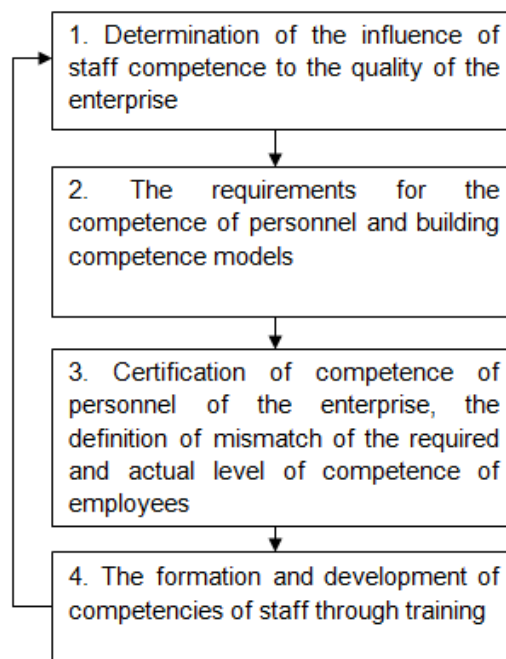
1. Determination of the influence of staff competence to the quality of the enterprise

2. The requirements for the competence of personnel and building competence models

3. Certification of competence of personnel of the enterprise, the definition of mismatch of the required and actual level of competence of employees

4. The formation and development of competencies of staff through training